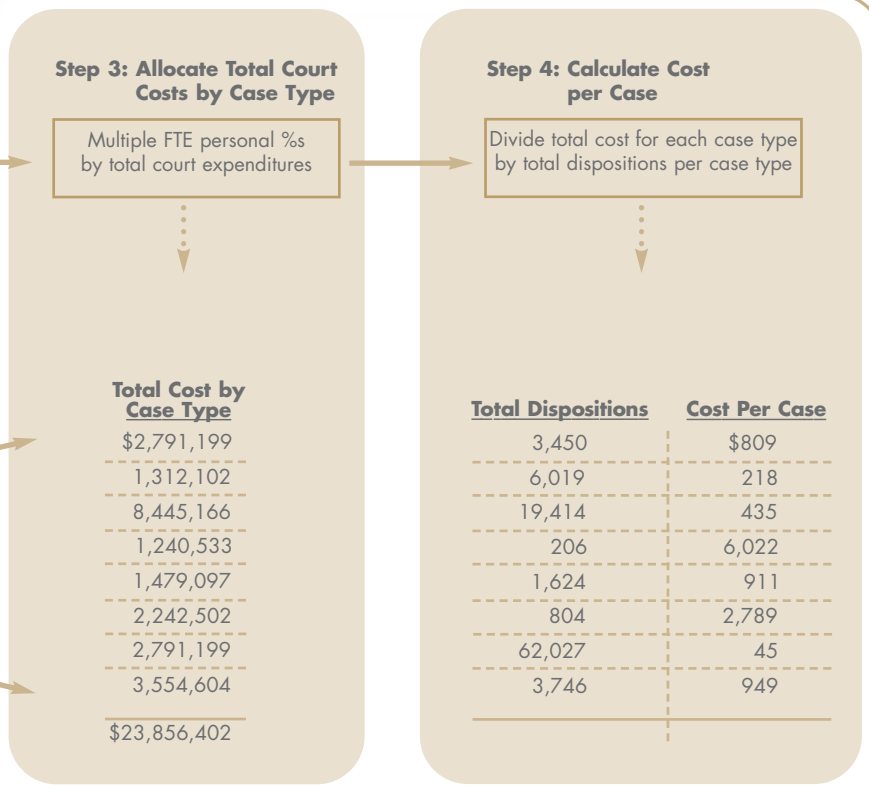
Step 3: Allocate Total Court Costs by Case Type

Multiple FTE personal %s by total court expenditures

Total Cost by Case Type

| Total Cost by Case Type |
|---|
| $2,791,199 |
| 1,312,102 |
| 8,445,166 |
| 1,240,533 |
| 1,479,097 |
| 2,242,502 |
| 2,791,199 |
| 3,554,604 |
| $23,856,402 |

Step 4: Calculate Cost per Case

Divide total cost for each case type by total dispositions per case type

| Total Dispositions | Cost Per Case |
|---|---|
| 3,450 | $809 |
| 6,019 | 218 |
| 19,414 | 435 |
| 206 | 6,022 |
| 1,624 | 911 |
| 804 | 2,789 |
| 62,027 | 45 |
| 3,746 | 949 |